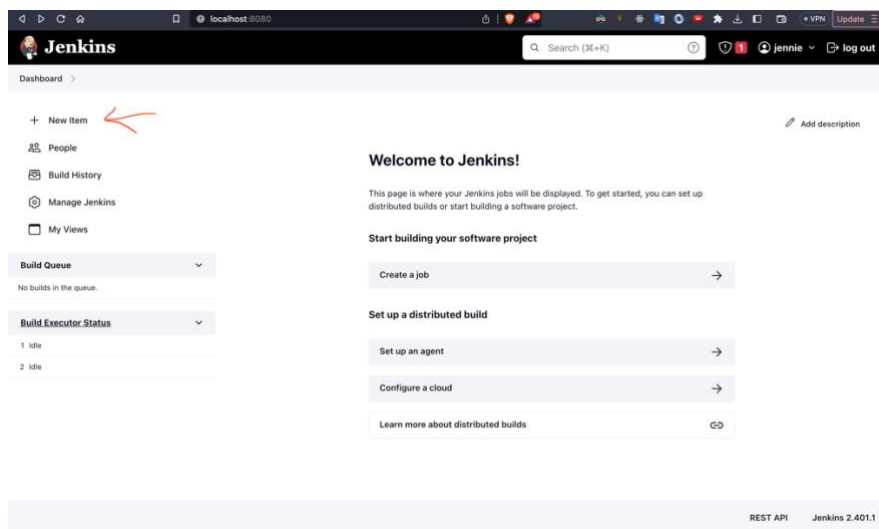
localhost:8080

VPN Update

Jenkins

Search (⌘+K)

1

jennie

log out

Dashboard >

+ New Item

People

Build History

Manage Jenkins

My Views

Build Queue

No builds in the queue.

Build Executor Status

1 Idle

2 Idle

Add description

Welcome to Jenkins!

This page is where your Jenkins jobs will be displayed. To get started, you can set up distributed builds or start building a software project.

Start building your software project

Create a job

Set up a distributed build

Set up an agent

Configure a cloud

Learn more about distributed builds

REST API Jenkins 2.401.1